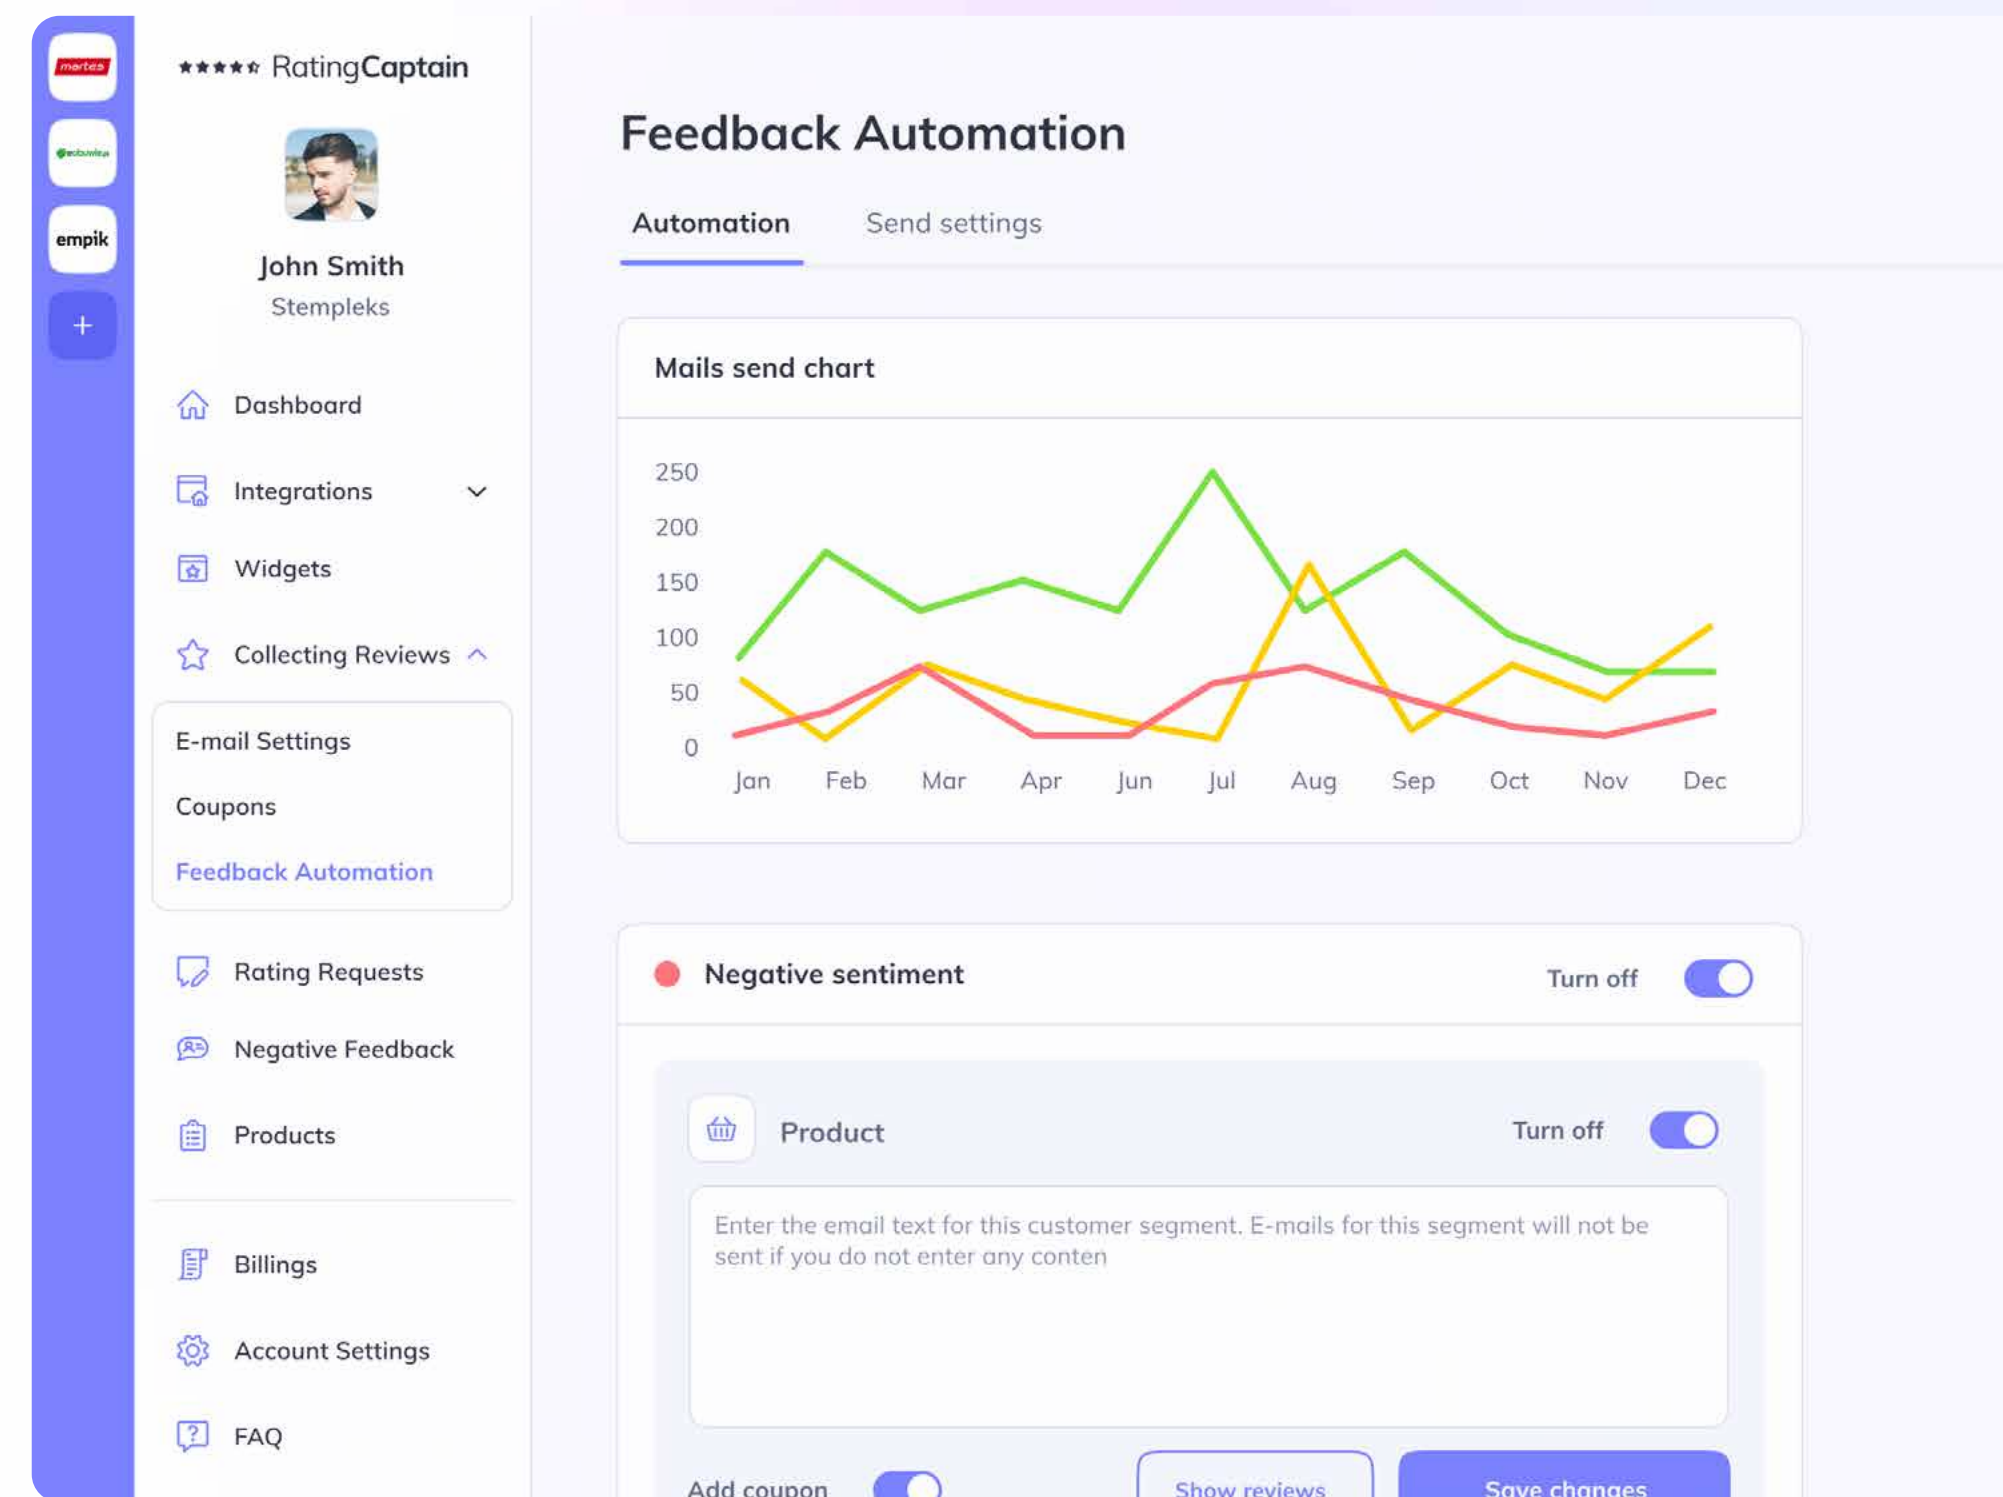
martes

ceneo

empik

+

RatingCaptain

John Smith
Stempleks

Dashboard

Integrations

Widgets

Collecting Reviews

E-mail Settings

Coupons

Feedback Automation

Rating Requests

Negative Feedback

Products

Billings

Account Settings

FAQ

Feedback Automation

Automation Send settings

Mails send chart

250
200
150
100
50
0

Jan Feb Mar Apr Jun Jul Aug Sep Oct Nov Dec

Negative sentiment Turn off

Product Turn off

Enter the email text for this customer segment. E-mails for this segment will not be sent if you do not enter any conten

Add coupon Show reviews Save changes